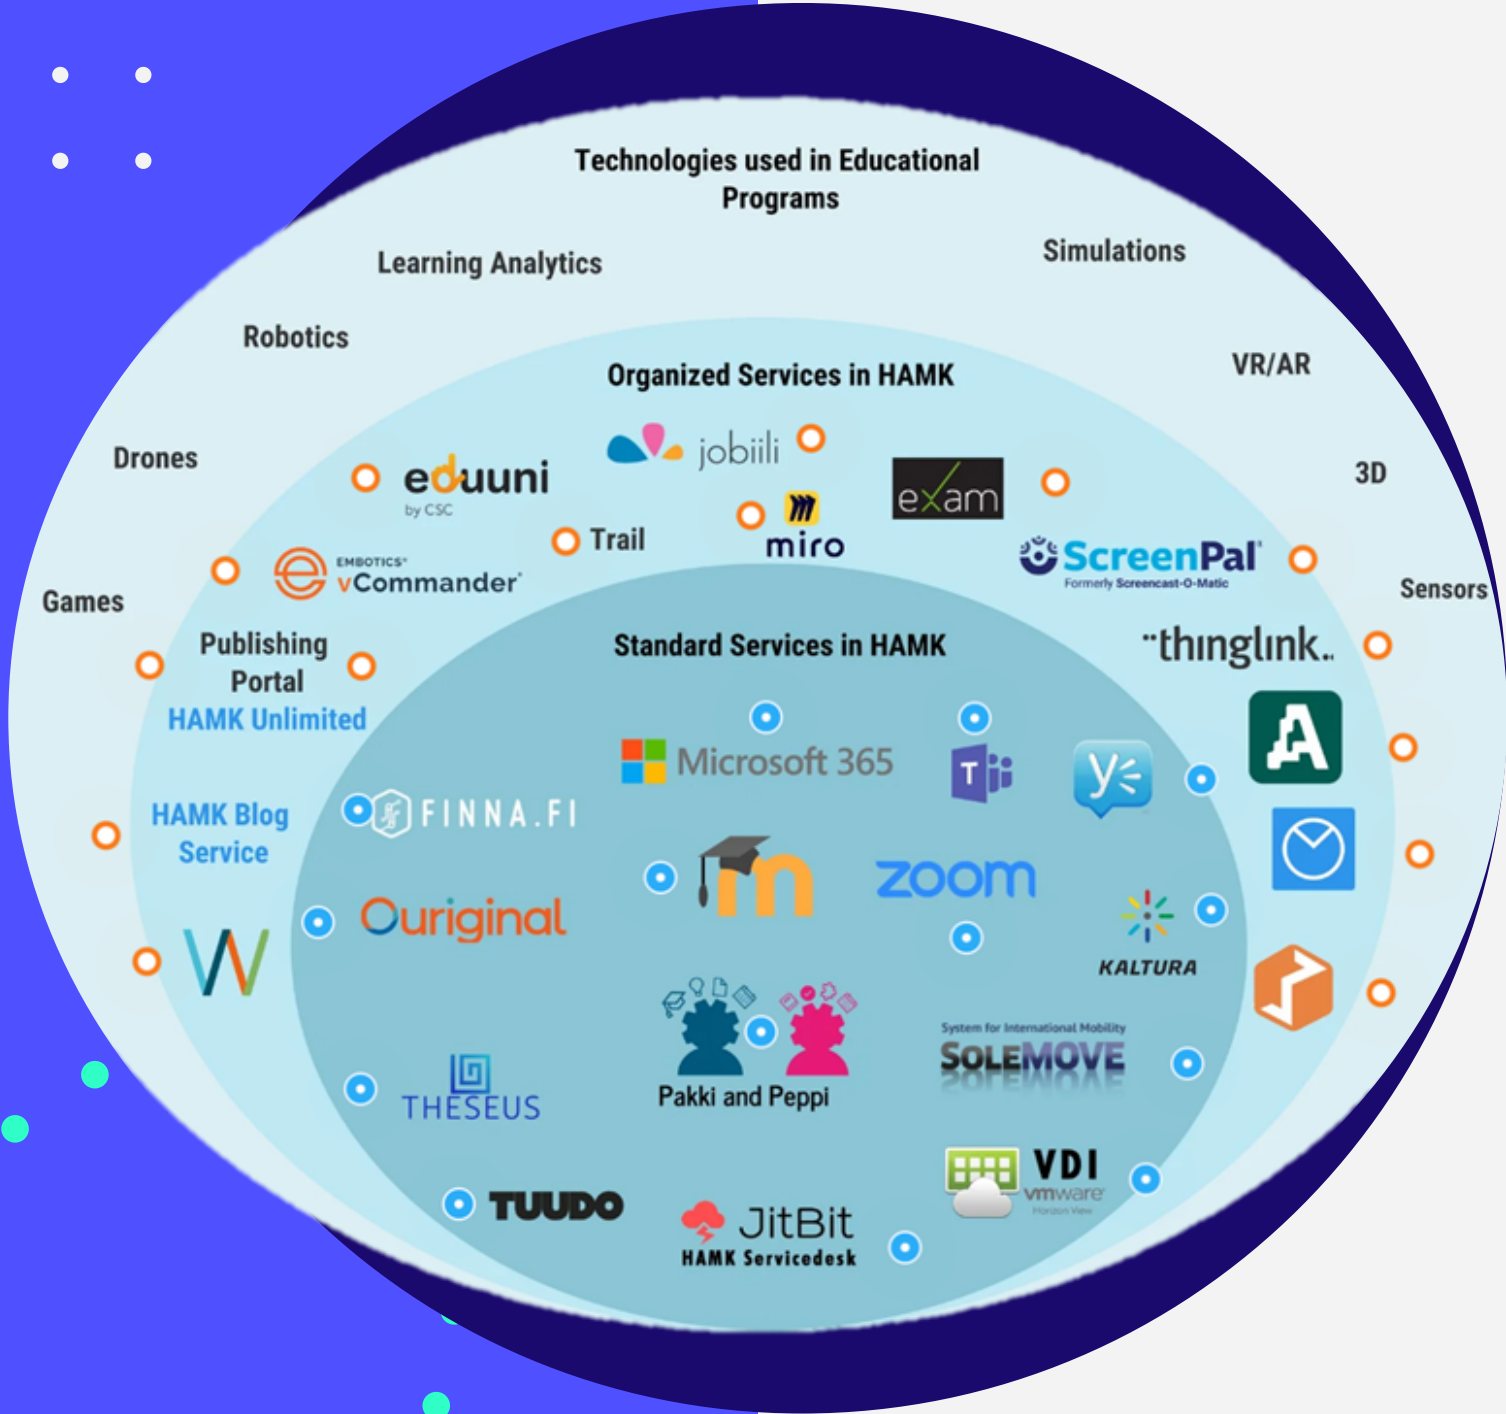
Technologies used in Educational Programs

Learning Analytics

Simulations

Robotics

VR/AR

Drones

3D

Games

Sensors

Organized Services in HAMK

jobiili

eduuni
by CSC

Trail

miro

exam

ScreenPal
Formerly Screencast-O-Matic

EMBOTICS
vCommander

Publishing Portal
HAMK Unlimited

thinglink.

HAMK Blog Service

Standard Services in HAMK

Microsoft 365

FINNA.FI

zoom

Ouriginal

KALTURA

Pakki and Peppi

System for International Mobility
SOLEMOVE

THESEUS

VDI
vmware
Horizon View

TUUDO

JitBit
HAMK Servicedesk